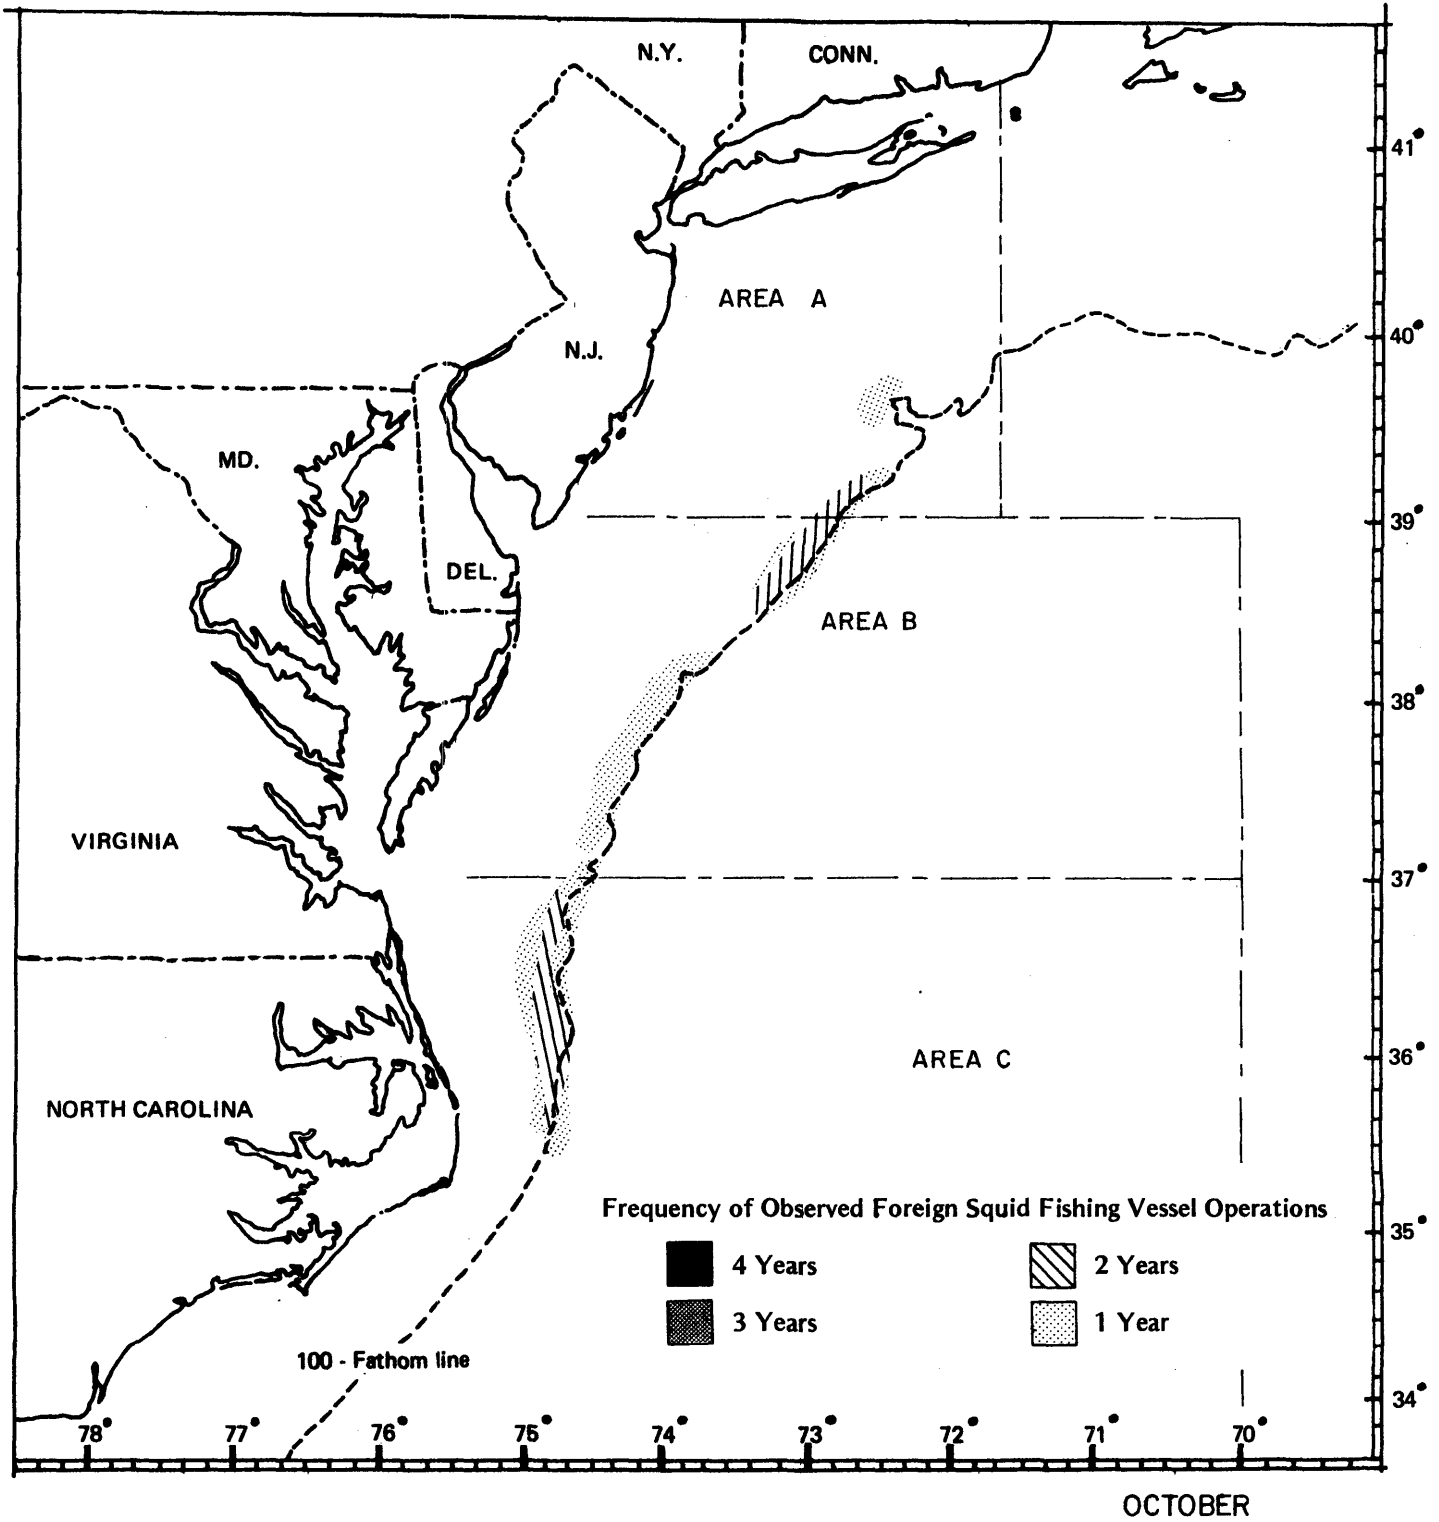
N.Y.
CONN.
41°
AREA A
40°
N.J.
MD.
DEL.
39°
AREA B
38°
VIRGINIA
37°
AREA C
36°
NORTH CAROLINA
Frequency of Observed Foreign Squid Fishing Vessel Operations
35°
4 Years
2 Years
3 Years
1 Year
100 - Fathom line
34°
78°
77°
76°
75°
74°
73°
72°
71°
70°
OCTOBER